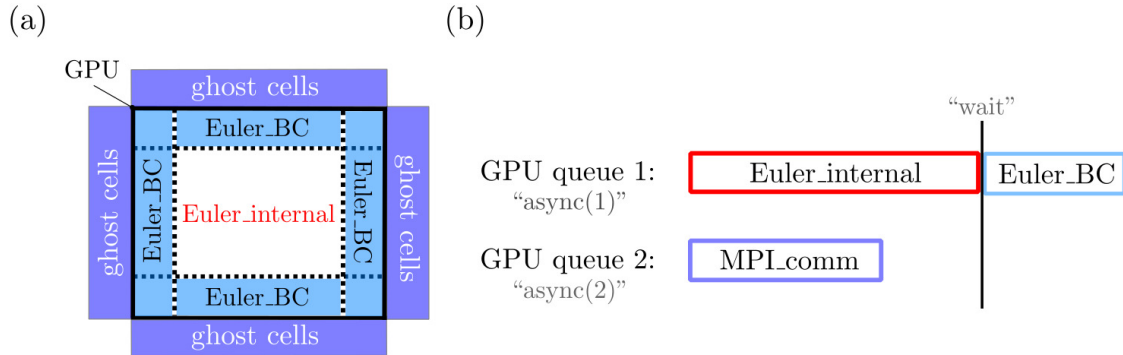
(a)

GPU

ghost cells

Euler_BC

ghost cells

Euler_BC

Euler_internal

Euler_BC

ghost cells

Euler_BC

ghost cells

(b)

"wait"

GPU queue 1: "async(1)"

Euler_internal

Euler_BC

GPU queue 2: "async(2)"

MPI_comm